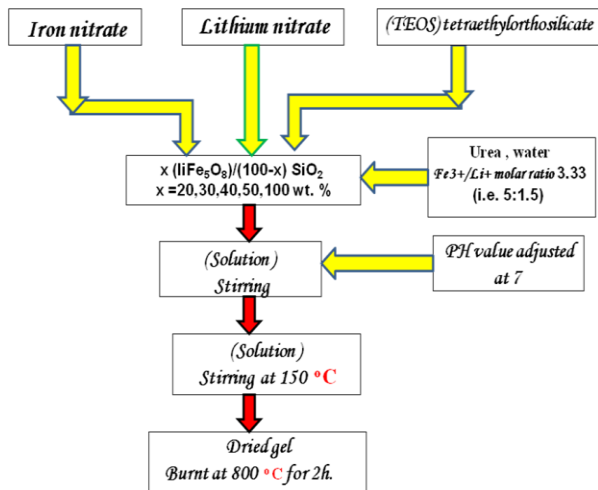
Iron nitrate

Lithium nitrate

(TEOS) tetraethylorthosilicate

x (liFe$_5$O$_8$)/(100-x) SiO$_2$
x =20,30,40,50,100 wt. %

Urea , water
Fe3+/Li+ molar ratio 3.33
(i.e. 5:1.5)

(Solution)
Stirring

PH value adjusted at 7

(Solution)
Stirring at 150 °C

Dried gel
Burnt at 800 °C for 2h.